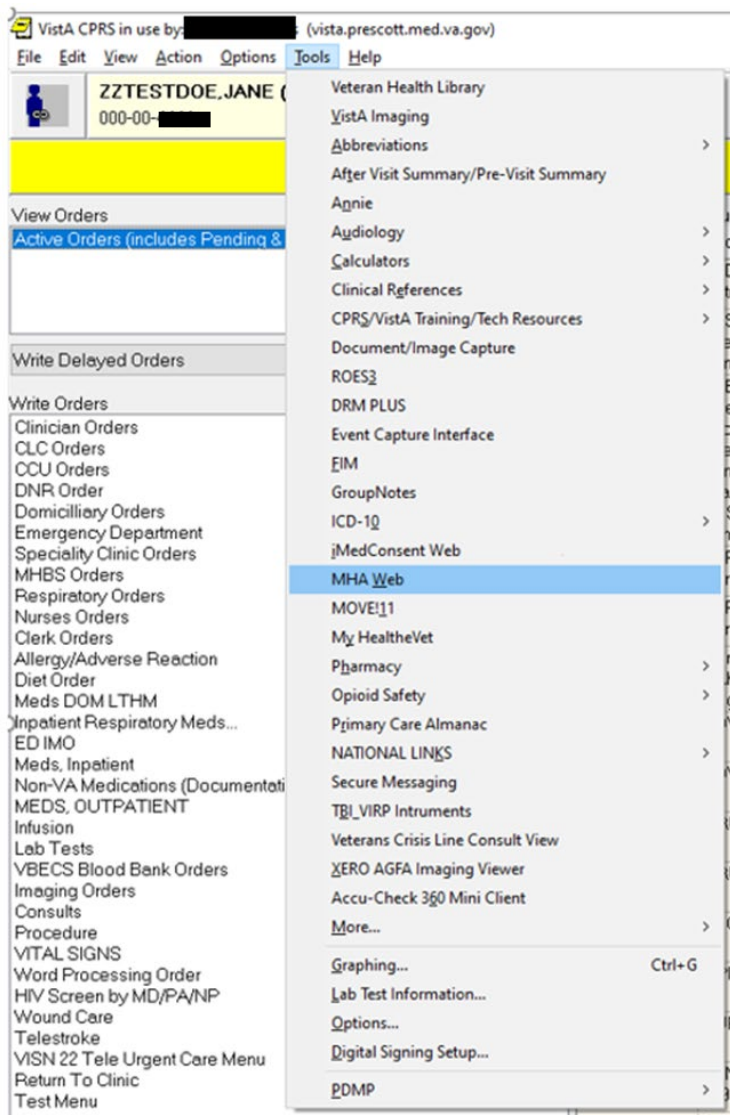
VistA CPRS in use by: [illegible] (vista.prescott.med.va.gov)
File Edit View Action Options Tools Help

ZZTESTDOE,JANE (
000-00-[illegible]

View Orders
Active Orders (includes Pending &

Write Delayed Orders

Write Orders
Clinician Orders
CLC Orders
CCU Orders
DNR Order
Domicilliary Orders
Emergency Department
Speciality Clinic Orders
MHBS Orders
Respiratory Orders
Nurses Orders
Clerk Orders
Allergy/Adverse Reaction
Diet Order
Meds DOM LTHM
Inpatient Respiratory Meds...
ED IMO
Meds, Inpatient
Non-VA Medications (Documentati
MEDS, OUTPATIENT
Infusion
Lab Tests
VBECS Blood Bank Orders
Imaging Orders
Consults
Procedure
VITAL SIGNS
Word Processing Order
HIV Screen by MD/PA/NP
Wound Care
Telestroke
VISN 22 Tele Urgent Care Menu
Return To Clinic
Test Menu

Veteran Health Library
VistA Imaging
Abbreviations >
After Visit Summary/Pre-Visit Summary
Annie
Audiology >
Calculators >
Clinical References >
CPRS/VistA Training/Tech Resources >
Document/Image Capture
ROES3
DRM PLUS
Event Capture Interface
FIM
GroupNotes
ICD-10 >
iMedConsent Web
MHA Web
MOVE!11
My HealtheVet
Pharmacy >
Opioid Safety >
Primary Care Almanac
NATIONAL LINKS >
Secure Messaging
TBI_VIRP Intruments
Veterans Crisis Line Consult View
XERO AGFA Imaging Viewer
Accu-Check 360 Mini Client
More... >
Graphing... Ctrl+G
Lab Test Information...
Options...
Digital Signing Setup...
PDMP >